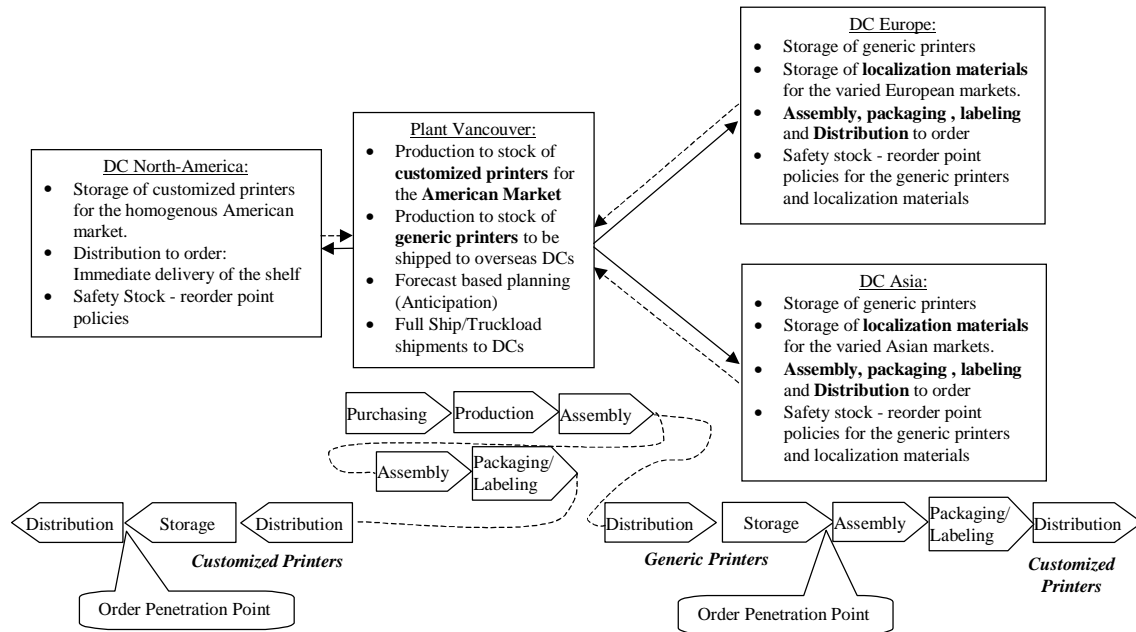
DC Europe:
- Storage of generic printers
- Storage of **localization materials** for the varied European markets.
- **Assembly, packaging , labeling** and **Distribution** to order
- Safety stock - reorder point policies for the generic printers and localization materials

Plant Vancouver:
- Production to stock of **customized printers** for the **American Market**
- Production to stock of **generic printers** to be shipped to overseas DCs
- Forecast based planning (Anticipation)
- Full Ship/Truckload shipments to DCs

DC North-America:
- Storage of customized printers for the homogenous American market.
- Distribution to order: Immediate delivery of the shelf
- Safety Stock - reorder point policies

DC Asia:
- Storage of generic printers
- Storage of **localization materials** for the varied Asian markets.
- **Assembly, packaging , labeling** and **Distribution** to order
- Safety stock - reorder point policies for the generic printers and localization materials

Purchasing Production Assembly

Assembly Packaging/ Labeling

Distribution Storage Distribution

*Customized Printers*

Order Penetration Point

Distribution Storage Assembly Packaging/ Labeling Distribution

*Generic Printers*

*Customized Printers*

Order Penetration Point